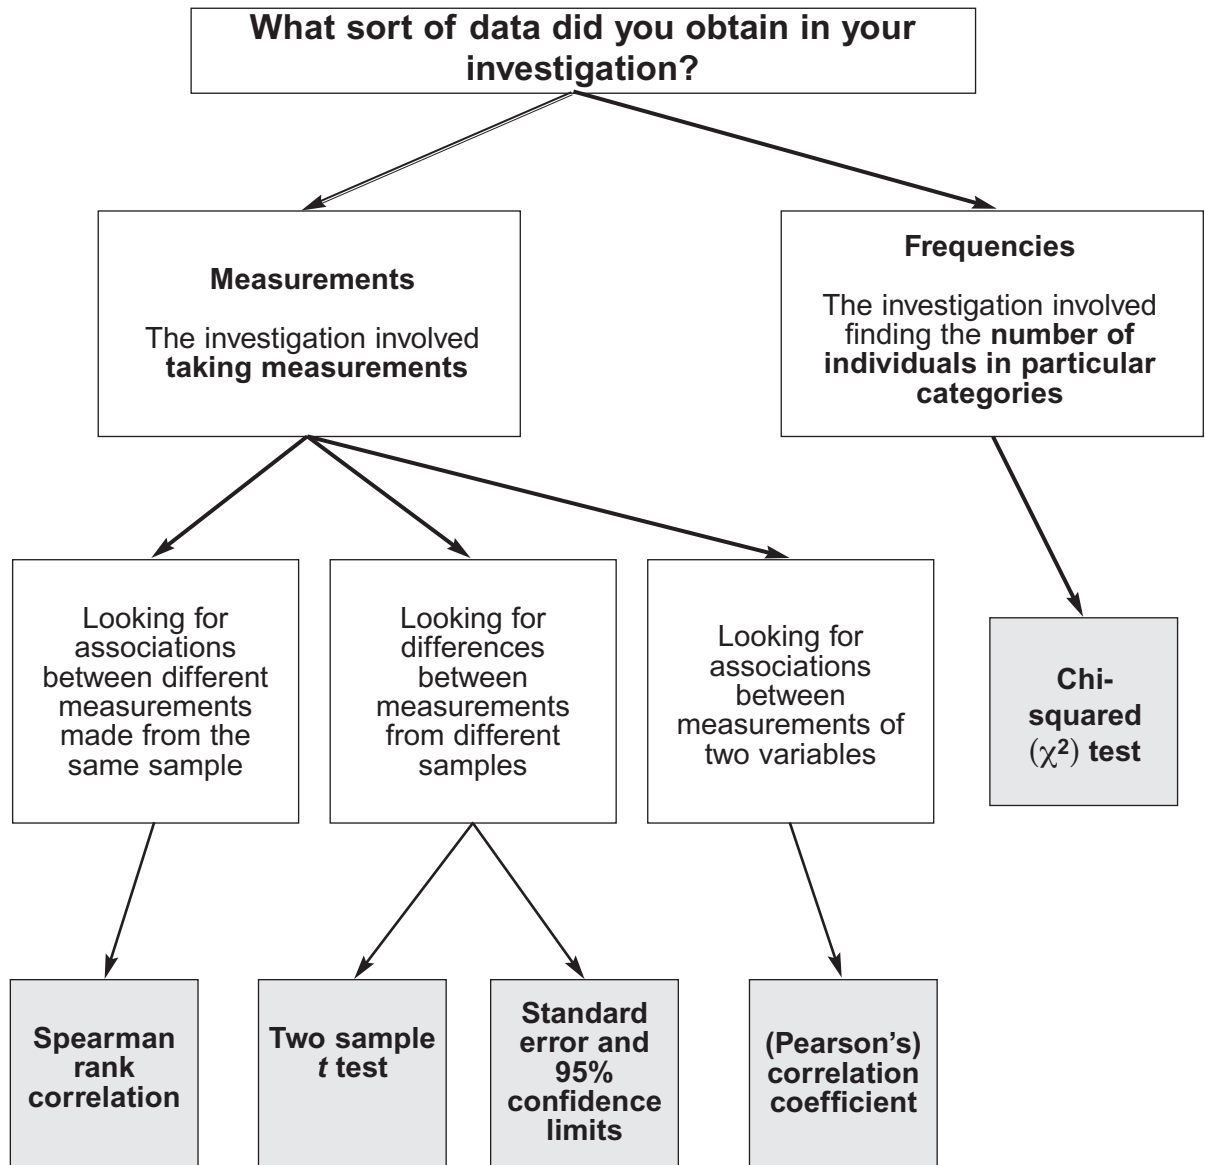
What sort of data did you obtain in your investigation?

Measurements

The investigation involved taking measurements

Frequencies

The investigation involved finding the number of individuals in particular categories

Looking for associations between different measurements made from the same sample

Looking for differences between measurements from different samples

Looking for associations between measurements of two variables

Chi-squared ($\chi^2$) test

Spearman rank correlation

Two sample $t$ test

Standard error and 95% confidence limits

(Pearson's) correlation coefficient